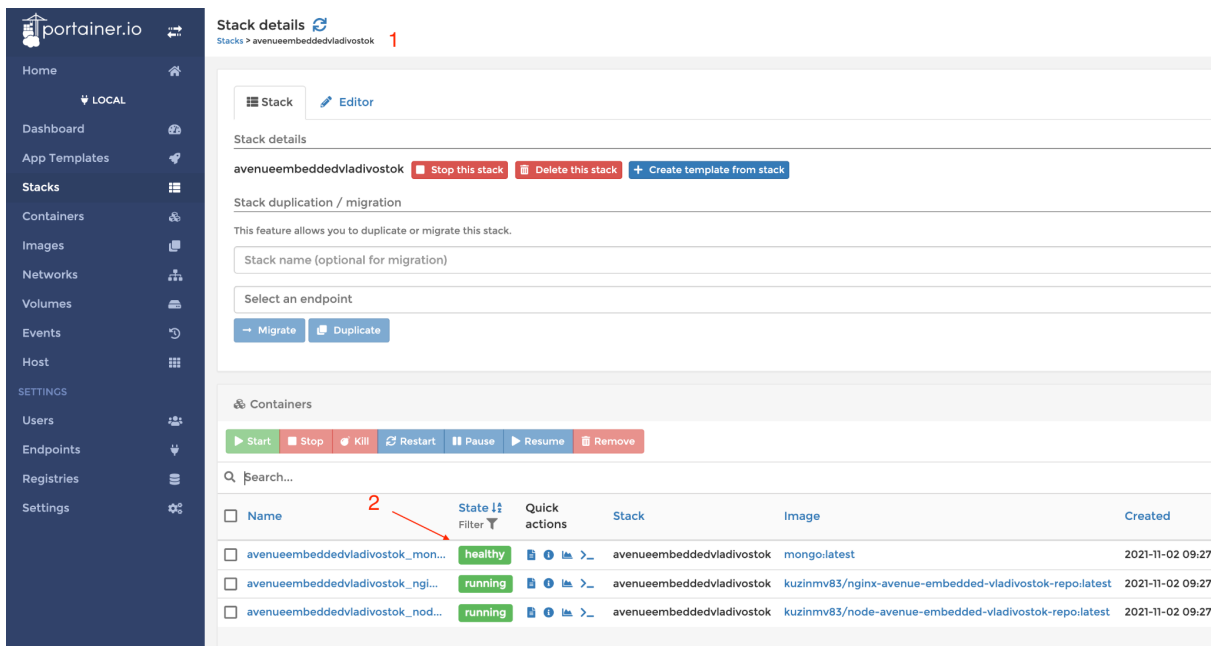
portainer.io

Home
LOCAL
Dashboard
App Templates
Stacks
Containers
Images
Networks
Volumes
Events
Host
SETTINGS
Users
Endpoints
Registries
Settings

Stack details
Stacks > avenueembeddedvladivostok
1

Stack
Editor

Stack details
avenueembeddedvladivostok Stop this stack Delete this stack + Create template from stack

Stack duplication / migration
This feature allows you to duplicate or migrate this stack.
Stack name (optional for migration)
Select an endpoint
→ Migrate Duplicate

Containers
Start Stop Kill Restart Pause Resume Remove
Search...

2

| Name | State Filter | Quick actions | Stack | Image | Created |
|---|---|---|---|---|---|
| avenueembeddedvladivostok_mon... | healthy | | avenueembeddedvladivostok | mongo:latest | 2021-11-02 09:27 |
| avenueembeddedvladivostok_ngi... | running | | avenueembeddedvladivostok | kuzinmv83/nginx-avenue-embedded-vladivostok-repo:latest | 2021-11-02 09:27 |
| avenueembeddedvladivostok_nod... | running | | avenueembeddedvladivostok | kuzinmv83/node-avenue-embedded-vladivostok-repo:latest | 2021-11-02 09:27 |